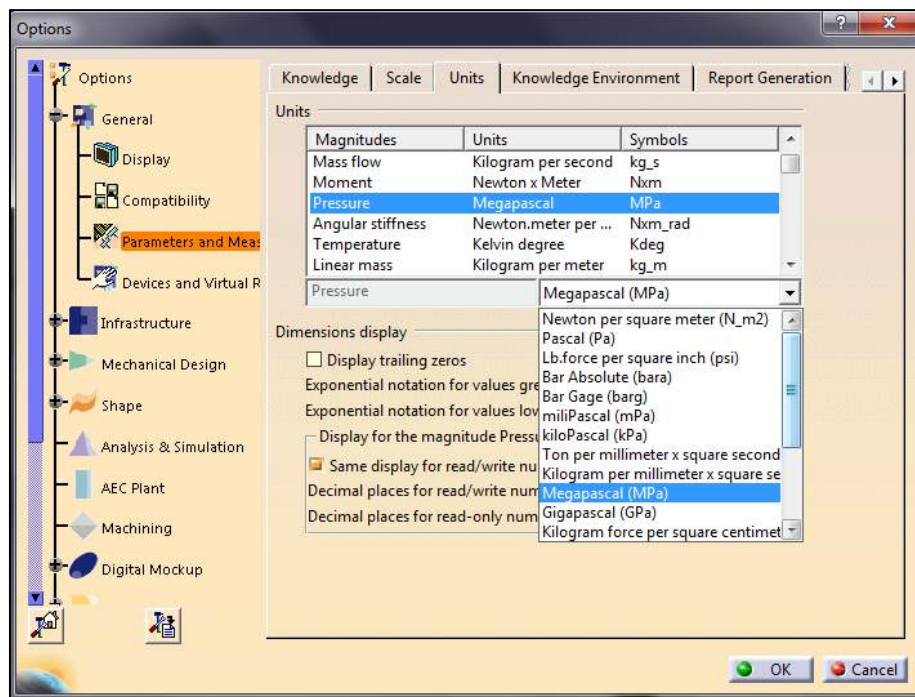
Options

Options
General
Display
Compatibility
Parameters and Meas
Devices and Virtual R
Infrastructure
Mechanical Design
Shape
Analysis & Simulation
AEC Plant
Machining
Digital Mockup

Knowledge | Scale | Units | Knowledge Environment | Report Generation

Units

| Magnitudes | Units | Symbols |
|---|---|---|
| Mass flow | Kilogram per second | kg_s |
| Moment | Newton x Meter | Nxm |
| Pressure | Megapascal | MPa |
| Angular stiffness | Newton.meter per ... | Nxm_rad |
| Temperature | Kelvin degree | Kdeg |
| Linear mass | Kilogram per meter | kg_m |

Pressure
Megapascal (MPa)

Newton per square meter (N_m2)
Pascal (Pa)
Lb.force per square inch (psi)
Bar Absolute (bara)
Bar Gage (barg)
miliPascal (mPa)
kiloPascal (kPa)
Ton per millimeter x square second
Kilogram per millimeter x square se
Megapascal (MPa)
Gigapascal (GPa)
Kilogram force per square centimet

Dimensions display
Display trailing zeros
Exponential notation for values gre
Exponential notation for values lov
Display for the magnitude Pressu
Same display for read/write nu
Decimal places for read/write num
Decimal places for read-only num

OK
Cancel